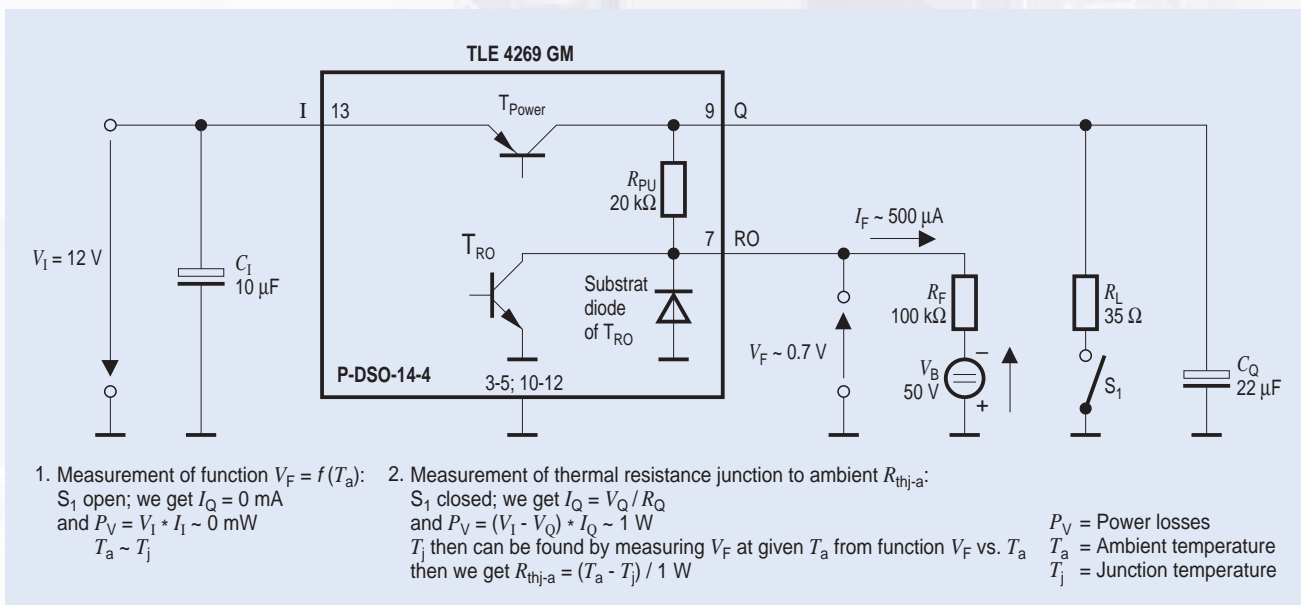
TLE 4269 GM

I 13

$T_{Power}$

9 Q

$R_{PU}$
20 kΩ

$T_{RO}$

7 RO

$I_F$ ~ 500 µA

Substrat diode of $T_{RO}$

$V_I$ = 12 V

$C_I$
10 µF

$R_F$
100 kΩ

$R_L$
35 Ω

$V_F$ ~ 0.7 V

$V_B$
50 V

–

+

P-DSO-14-4

3-5; 10-12

$S_1$

$C_Q$
22 µF

1. Measurement of function $V_F = f(T_a)$:
$S_1$ open; we get $I_Q$ = 0 mA
and $P_V = V_I * I_I$ ~ 0 mW
$T_a \sim T_j$

2. Measurement of thermal resistance junction to ambient $R_{thj\text{-}a}$:
$S_1$ closed; we get $I_Q = V_Q / R_Q$
and $P_V = (V_I - V_Q) * I_Q$ ~ 1 W
$T_j$ then can be found by measuring $V_F$ at given $T_a$ from function $V_F$ vs. $T_a$
then we get $R_{thj\text{-}a} = (T_a - T_j)$ / 1 W

$P_V$ = Power losses
$T_a$ = Ambient temperature
$T_j$ = Junction temperature